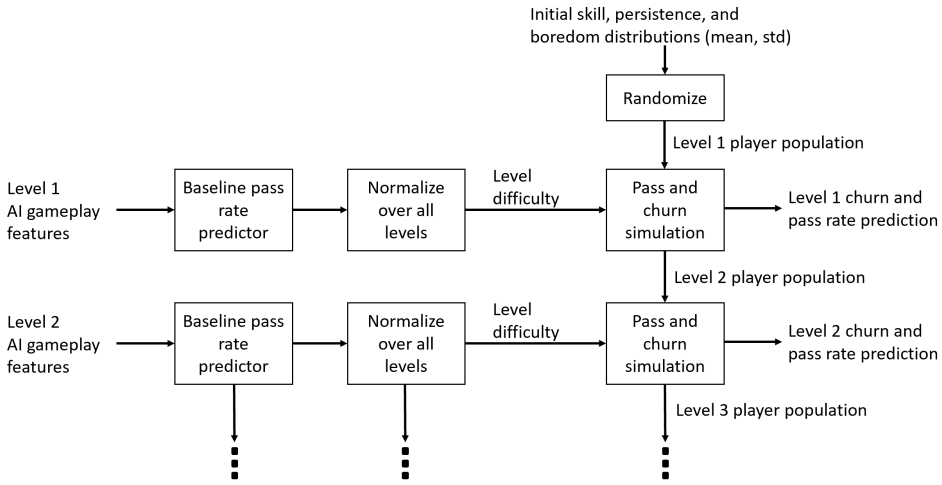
Initial skill, persistence, and boredom distributions (mean, std)

Randomize

Level 1 player population

Level 1 AI gameplay features

Baseline pass rate predictor

Normalize over all levels

Level difficulty

Pass and churn simulation

Level 1 churn and pass rate prediction

Level 2 player population

Level 2 AI gameplay features

Baseline pass rate predictor

Normalize over all levels

Level difficulty

Pass and churn simulation

Level 2 churn and pass rate prediction

Level 3 player population